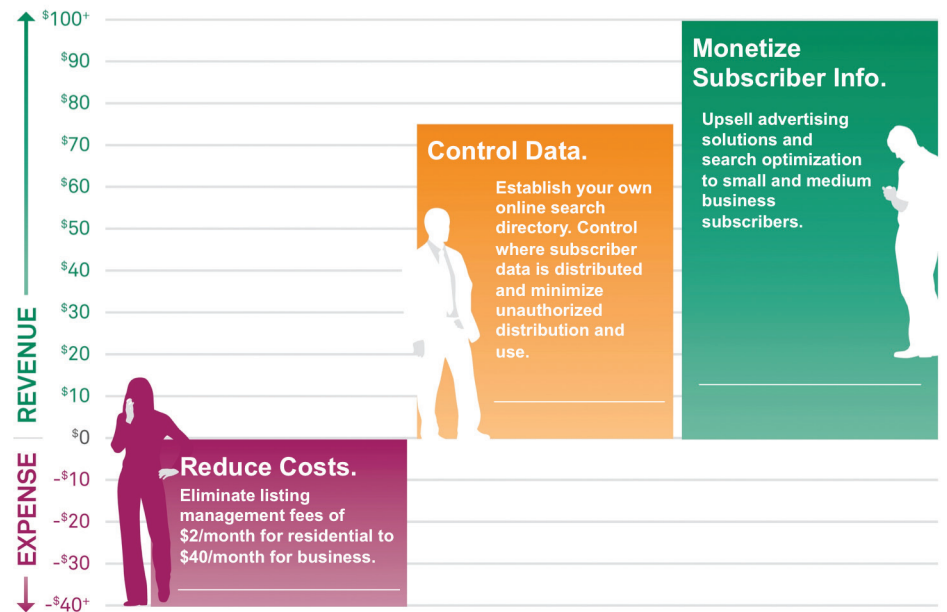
$^{\$}100^{+}$
$^{\$}90$
$^{\$}80$
$^{\$}70$
$^{\$}60$
$^{\$}50$
$^{\$}40$
$^{\$}30$
$^{\$}20$
$^{\$}10$
$^{\$}0$
$-^{\$}10$
$-^{\$}20$
$-^{\$}30$
$-^{\$}40^{+}$

REVENUE

EXPENSE

Monetize Subscriber Info.

Upsell advertising solutions and search optimization to small and medium business subscribers.

Control Data.

Establish your own online search directory. Control where subscriber data is distributed and minimize unauthorized distribution and use.

Reduce Costs.

Eliminate listing management fees of $2/month for residential to $40/month for business.